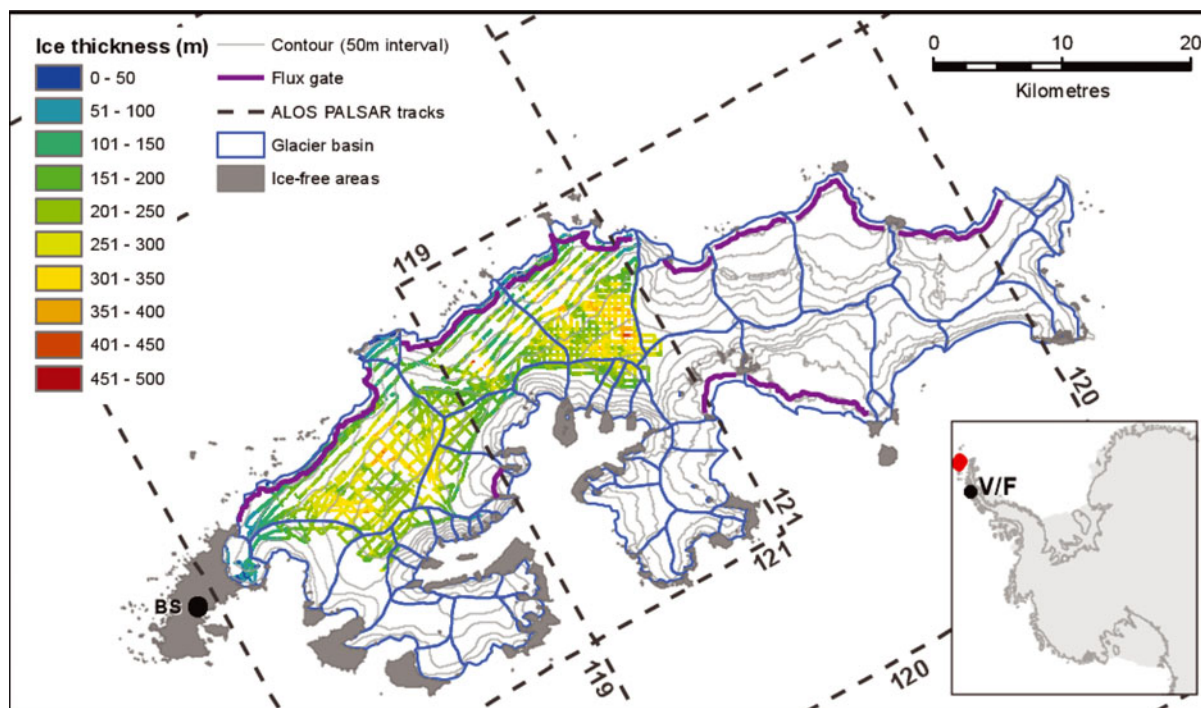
Ice thickness (m)
0 - 50
51 - 100
101 - 150
151 - 200
201 - 250
251 - 300
301 - 350
351 - 400
401 - 450
451 - 500

Contour (50m interval)
Flux gate
ALOS PALSAR tracks
Glacier basin
Ice-free areas

0 10 20
Kilometres

119
120
121
121
119
120
BS
V/F